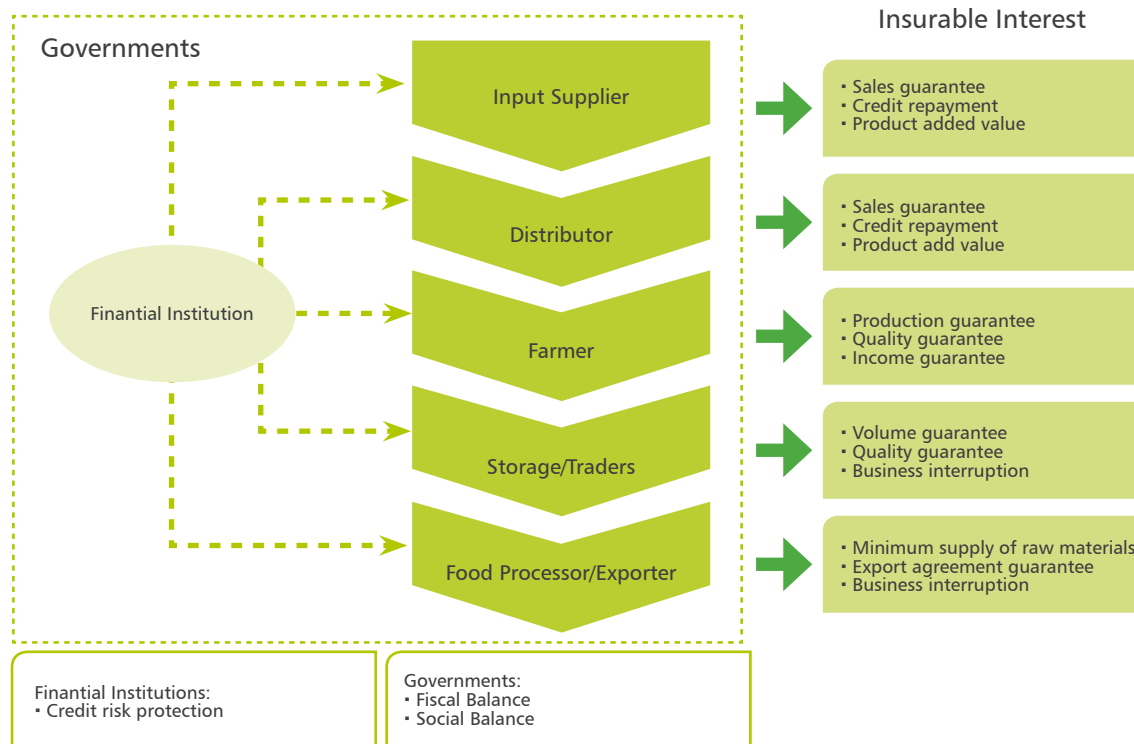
Governments

Input Supplier

Distributor

Finantial Institution

Farmer

Storage/Traders

Food Processor/Exporter

Insurable Interest

・Sales guarantee
・Credit repayment
・Product added value

・Sales guarantee
・Credit repayment
・Product add value

・Production guarantee
・Quality guarantee
・Income guarantee

・Volume guarantee
・Quality guarantee
・Business interruption

・Minimum supply of raw materials
・Export agreement guarantee
・Business interruption

Finantial Institutions:
・Credit risk protection

Governments:
・Fiscal Balance
・Social Balance